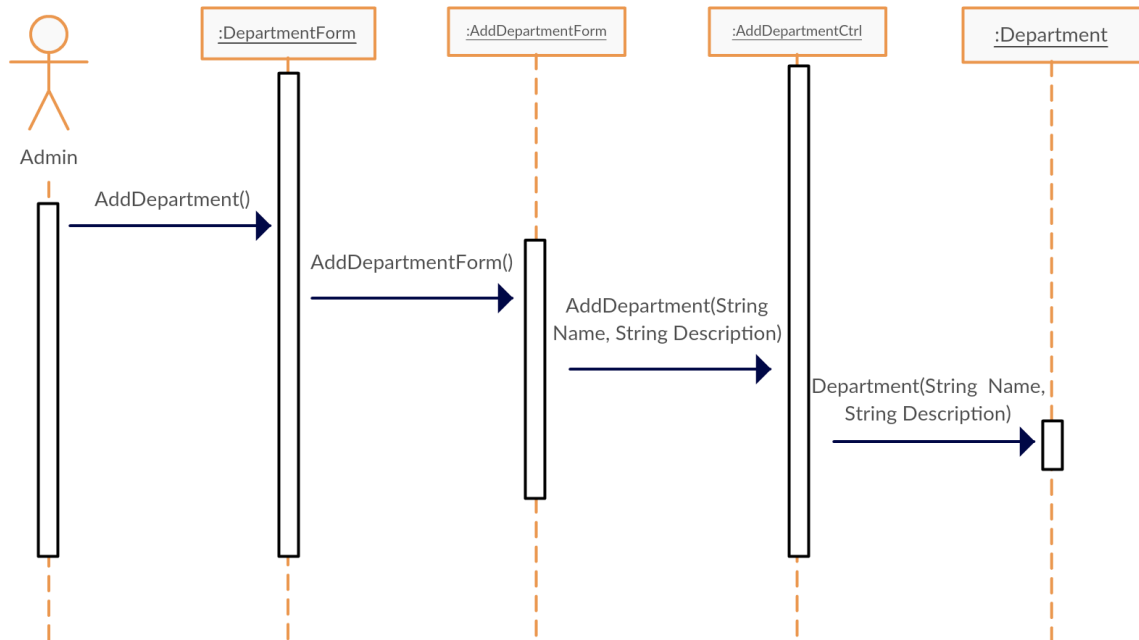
Admin

:DepartmentForm

:AddDepartmentForm

:AddDepartmentCtrl

:Department

AddDepartment()

AddDepartmentForm()

AddDepartment(String Name, String Description)

Department(String Name, String Description)